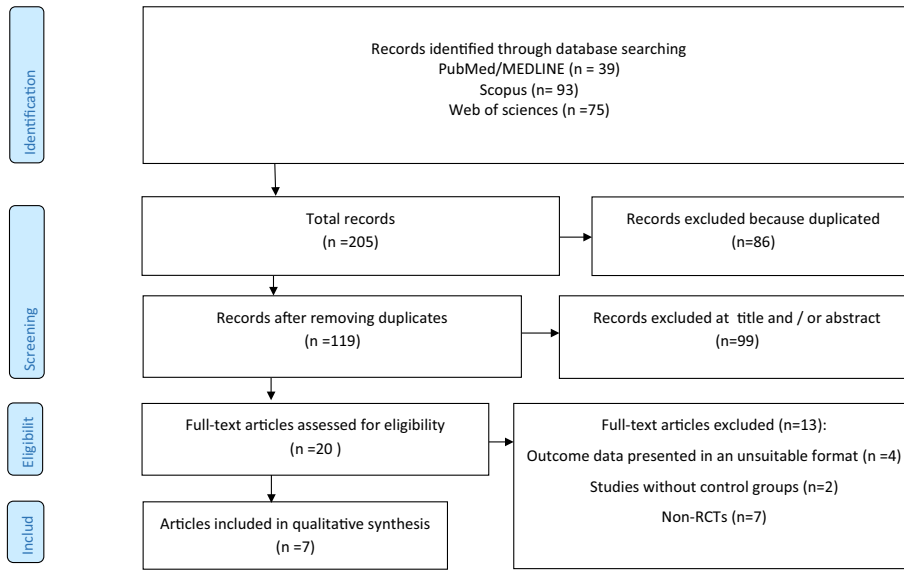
Identification

Records identified through database searching
PubMed/MEDLINE (n = 39)
Scopus (n= 93)
Web of sciences (n =75)

Screening

Total records
(n =205)

Records excluded because duplicated
(n=86)

Records after removing duplicates
(n =119)

Records excluded at title and / or abstract
(n=99)

Eligibilit

Full-text articles assessed for eligibility
(n =20 )

Full-text articles excluded (n=13):
Outcome data presented in an unsuitable format (n =4)
Studies without control groups (n=2)
Non-RCTs (n=7)

Includ

Articles included in qualitative synthesis
(n =7)